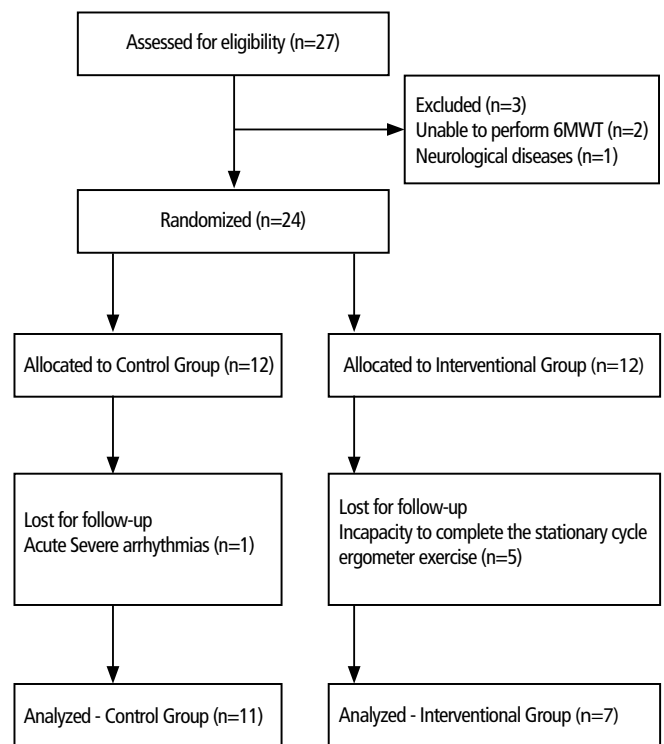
Assessed for eligibility (n=27)

Excluded (n=3)
Unable to perform 6MWT (n=2)
Neurological diseases (n=1)

Randomized (n=24)

Allocated to Control Group (n=12)

Allocated to Interventional Group (n=12)

Lost for follow-up
Acute Severe arrhythmias (n=1)

Lost for follow-up
Incapacity to complete the stationary cycle ergometer exercise (n=5)

Analyzed - Control Group (n=11)

Analyzed - Interventional Group (n=7)